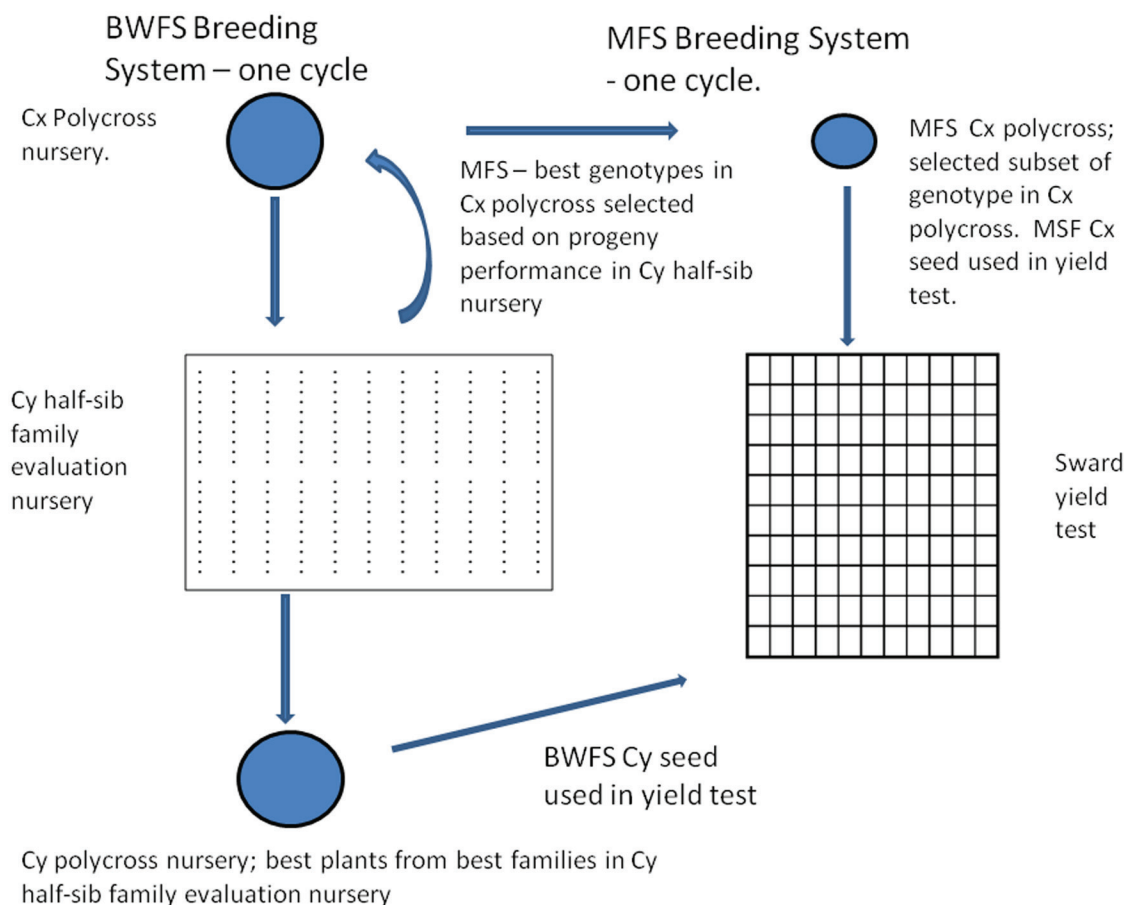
BWFS Breeding System – one cycle

Cx Polycross nursery.

MFS Breeding System - one cycle.

MFS – best genotypes in Cx polycross selected based on progeny performance in Cy half-sib nursery

MFS Cx polycross; selected subset of genotype in Cx polycross. MSF Cx seed used in yield test.

Cy half-sib family evaluation nursery

Sward yield test

BWFS Cy seed used in yield test

Cy polycross nursery; best plants from best families in Cy half-sib family evaluation nursery